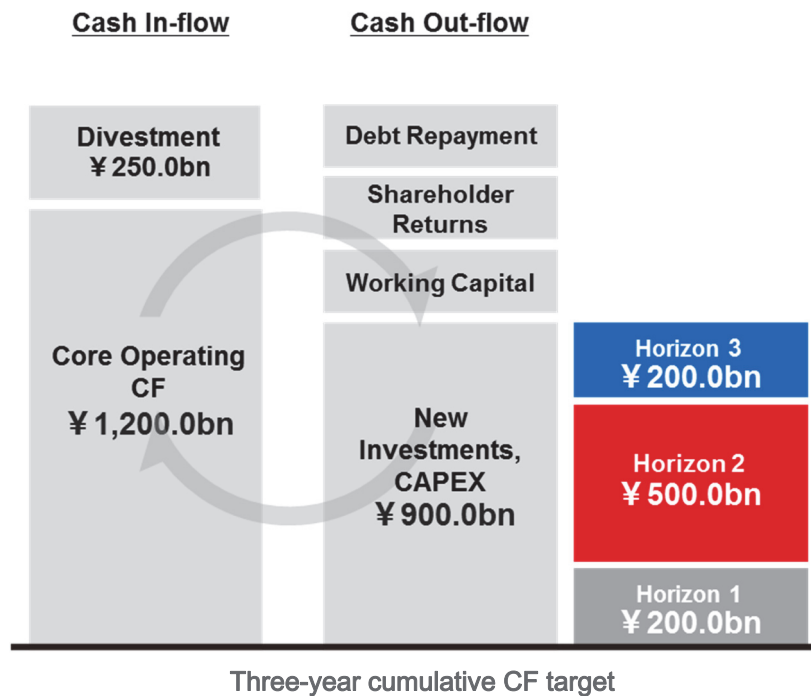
Cash In-flow

Cash Out-flow

Divestment
¥250.0bn

Core Operating CF
¥1,200.0bn

Debt Repayment

Shareholder Returns

Working Capital

New Investments, CAPEX
¥900.0bn

Horizon 3
¥200.0bn

Horizon 2
¥500.0bn

Horizon 1
¥200.0bn

Three-year cumulative CF target